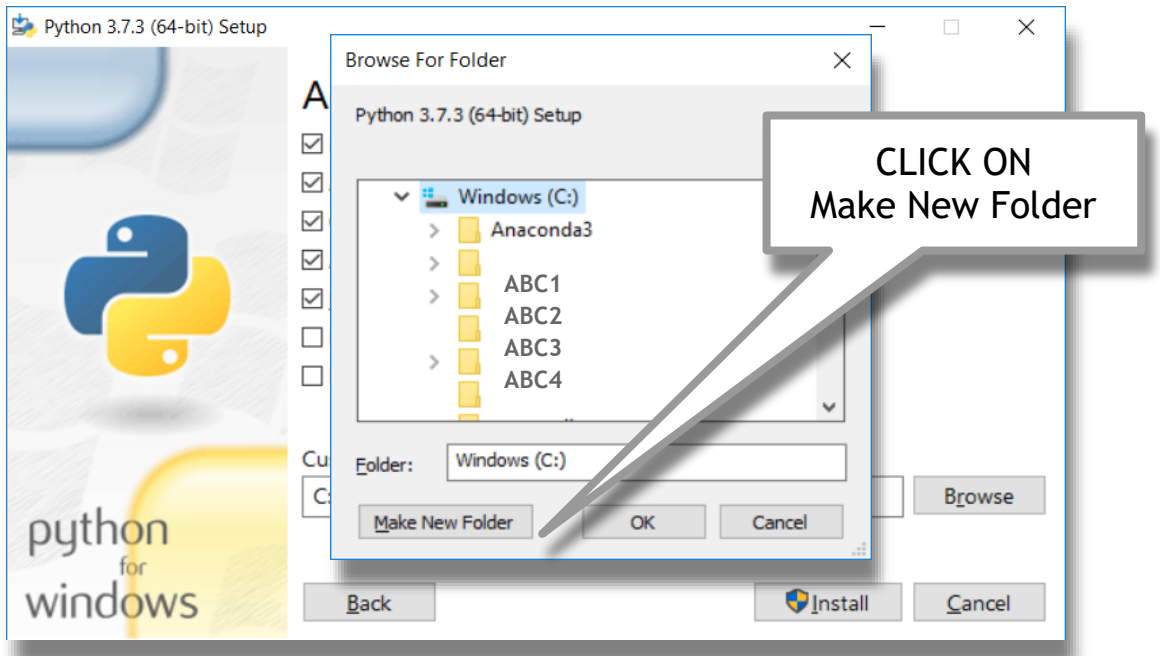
Python 3.7.3 (64-bit) Setup

A

Cu

C:

python for windows

Browse For Folder

Python 3.7.3 (64-bit) Setup

Windows (C:)

Anaconda3

ABC1

ABC2

ABC3

ABC4

Folder: Windows (C:)

Make New Folder

OK

Cancel

CLICK ON Make New Folder

Browse

Back

Install

Cancel